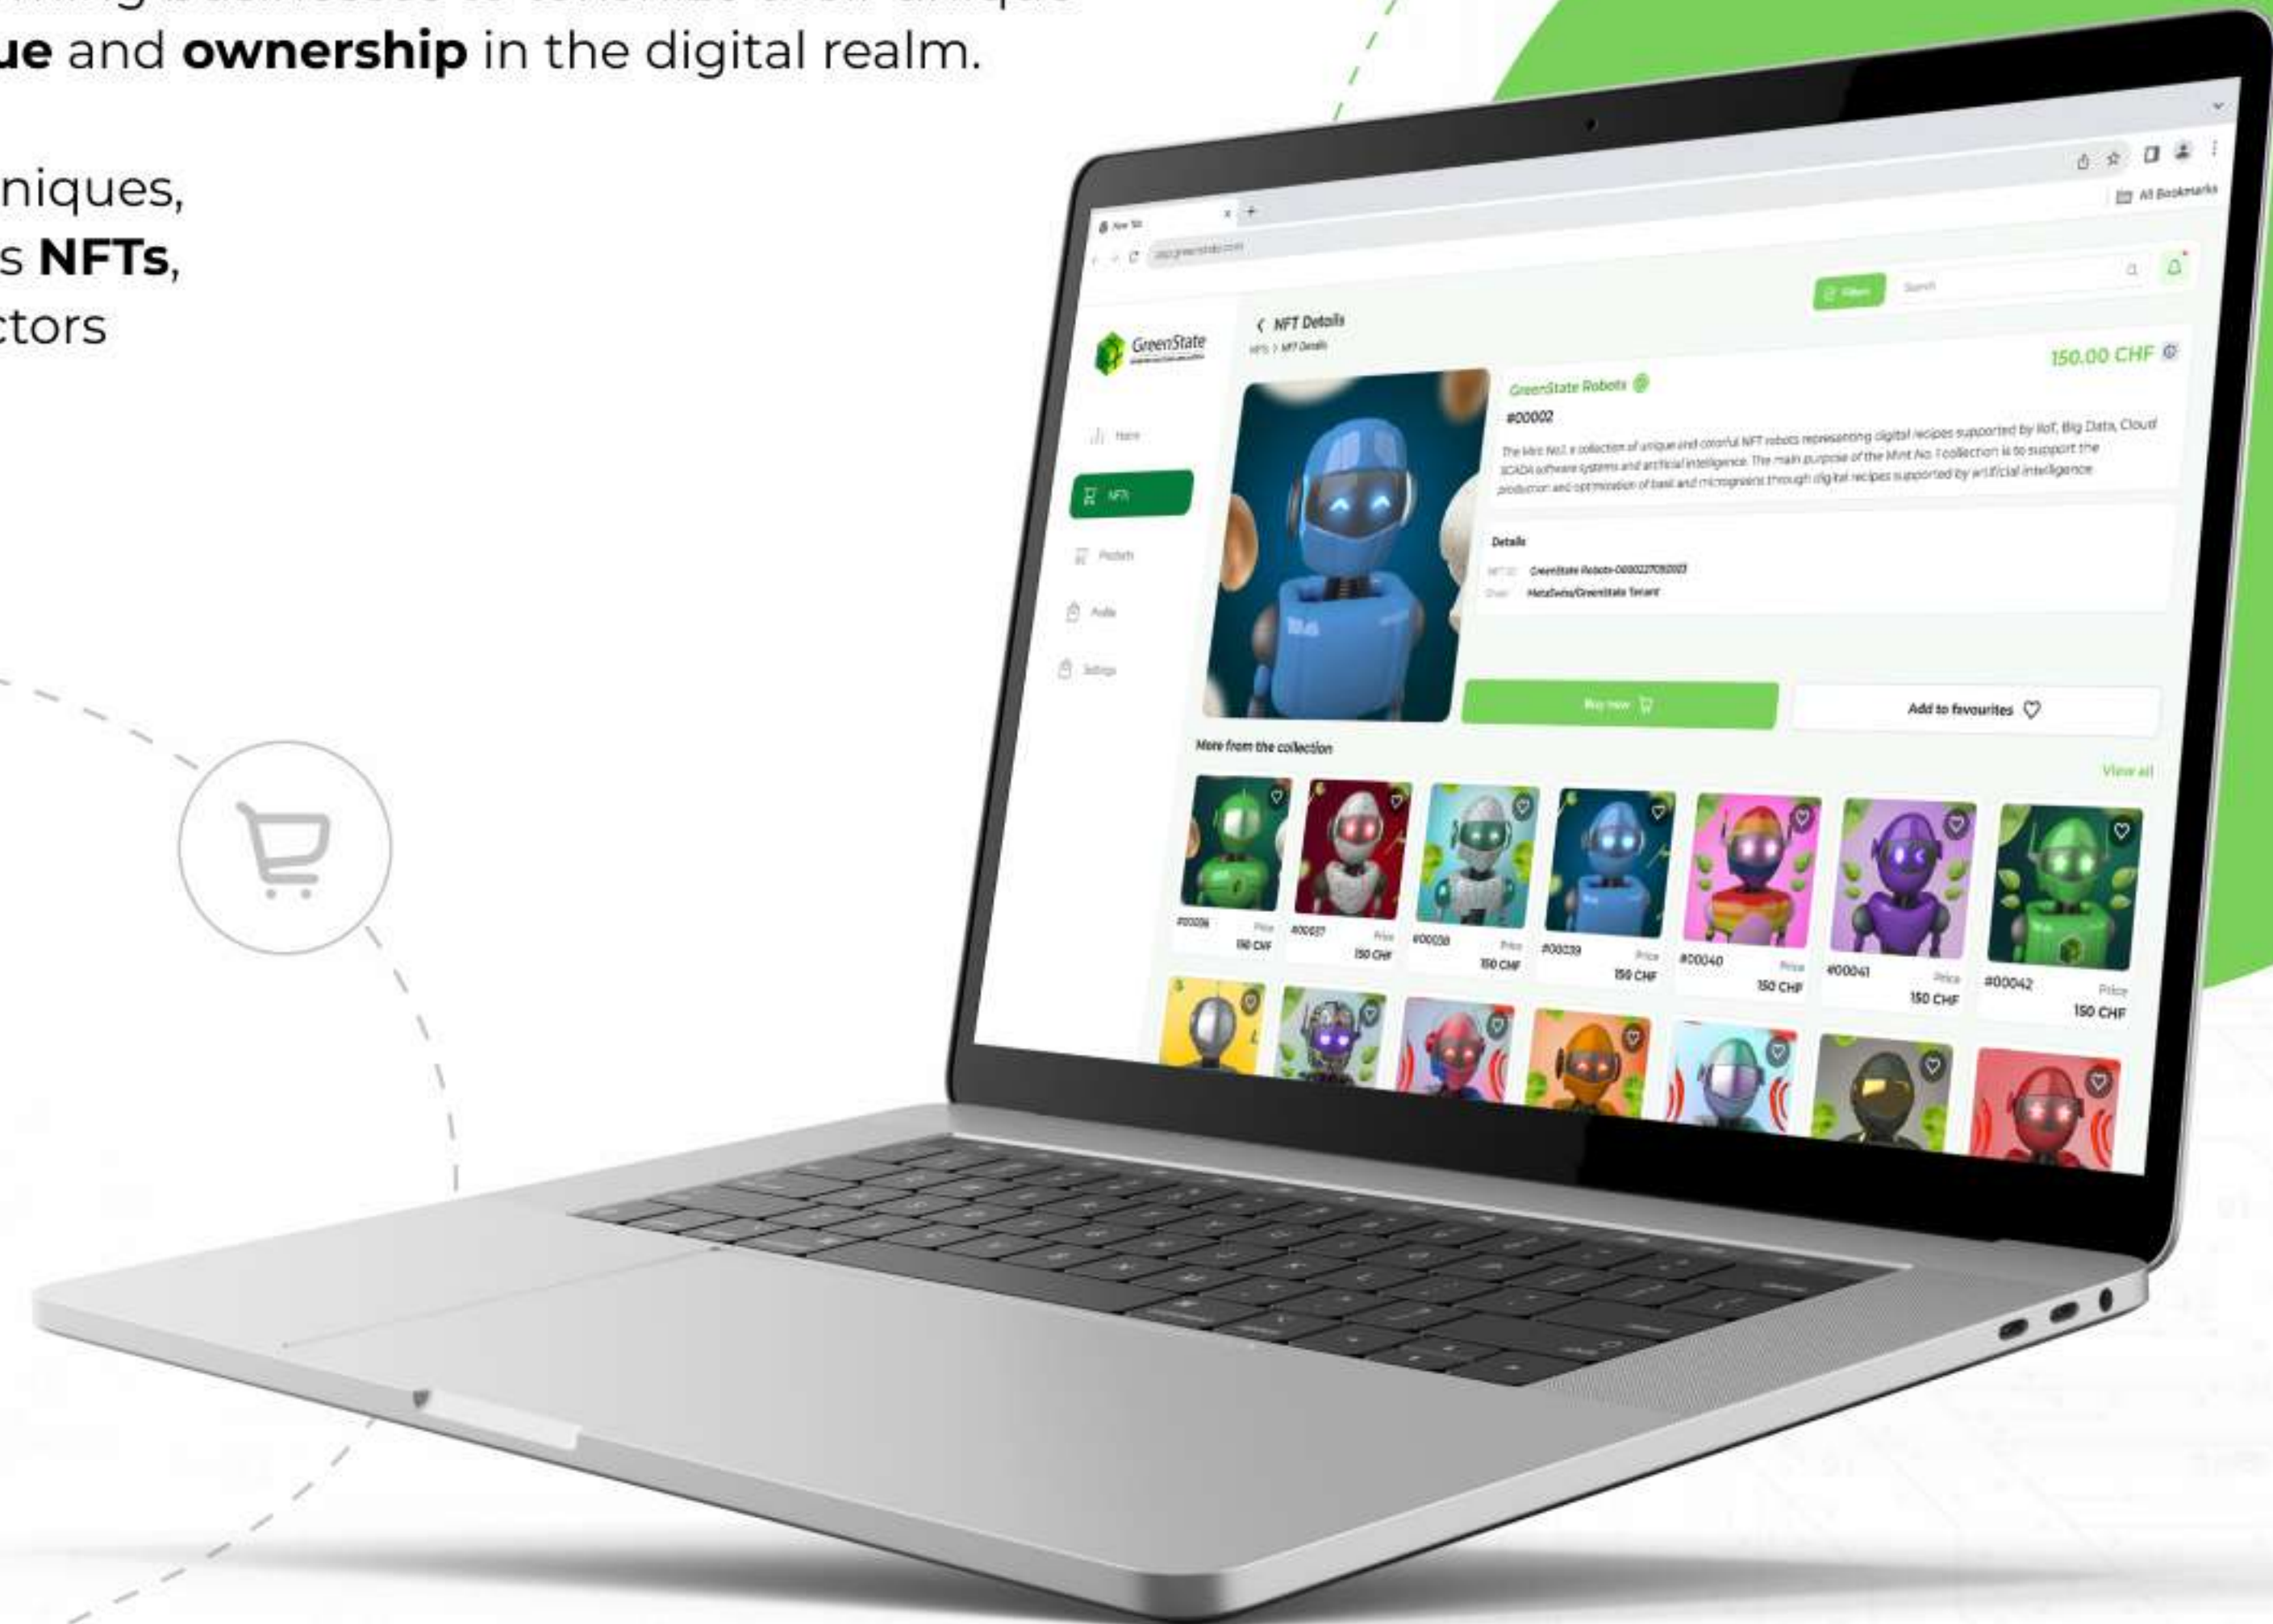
ue and ownership in the digital realm.

niques,
s NFTs,
ctors

All Bookmarks

Search

GreenState

Home

NFTs

Products

Audio

Settings

NFT Details

NFTs > NFT Details

150.00 CHF

GreenState Robots

#00002

The Mint No.1 a collection of unique and colorful NFT robots representing digital recipes supported by IIoT, Big Data, Cloud SCADA software systems and artificial intelligence. The main purpose of the Mint No.1 collection is to support the production and optimization of basil and microgreens through digital recipes supported by artificial intelligence.

Details

GreenState Robots-0000227050003

MetaSwiss/GreenState Tenant

Buy now

Add to favourites

More from the collection

View all

#00036 Price 150 CHF

#00037 Price 150 CHF

#00038 Price 150 CHF

#00039 Price 150 CHF

#00040 Price 150 CHF

#00041 Price 150 CHF

#00042 Price 150 CHF